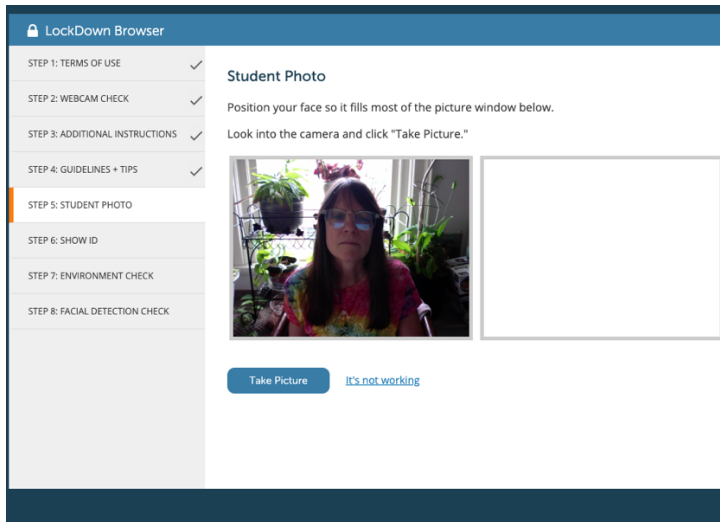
LockDown Browser

STEP 1: TERMS OF USE ✓
STEP 2: WEBCAM CHECK ✓
STEP 3: ADDITIONAL INSTRUCTIONS ✓
STEP 4: GUIDELINES + TIPS ✓
STEP 5: STUDENT PHOTO
STEP 6: SHOW ID
STEP 7: ENVIRONMENT CHECK
STEP 8: FACIAL DETECTION CHECK

Student Photo

Position your face so it fills most of the picture window below.

Look into the camera and click "Take Picture."

Take Picture

It's not working